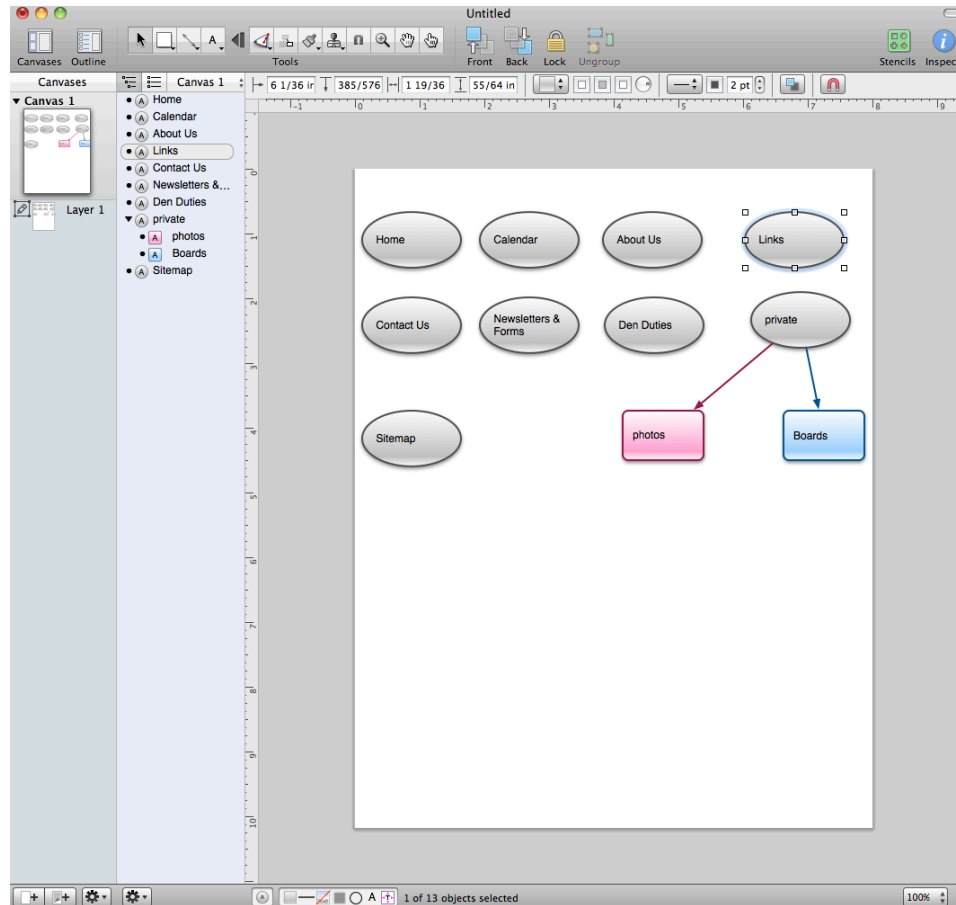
Untitled

Canvases Outline Tools Front Back Lock Ungroup Stencils Inspec

Canvases Canvas 1 6 1/36 ir 385/576 1 19/36 55/64 in 2 pt

▼ Canvas 1

Layer 1

Home
Calendar
About Us
Links
Contact Us
Newsletters &...
Den Duties
▼ private
photos
Boards
Sitemap

-1 0 1 2 3 4 5 6 7 8 9

0 1 2 3 4 5 6 7 8 9 10

Home

Calendar

About Us

Links

Contact Us

Newsletters & Forms

Den Duties

private

photos

Boards

Sitemap

1 of 13 objects selected

100%